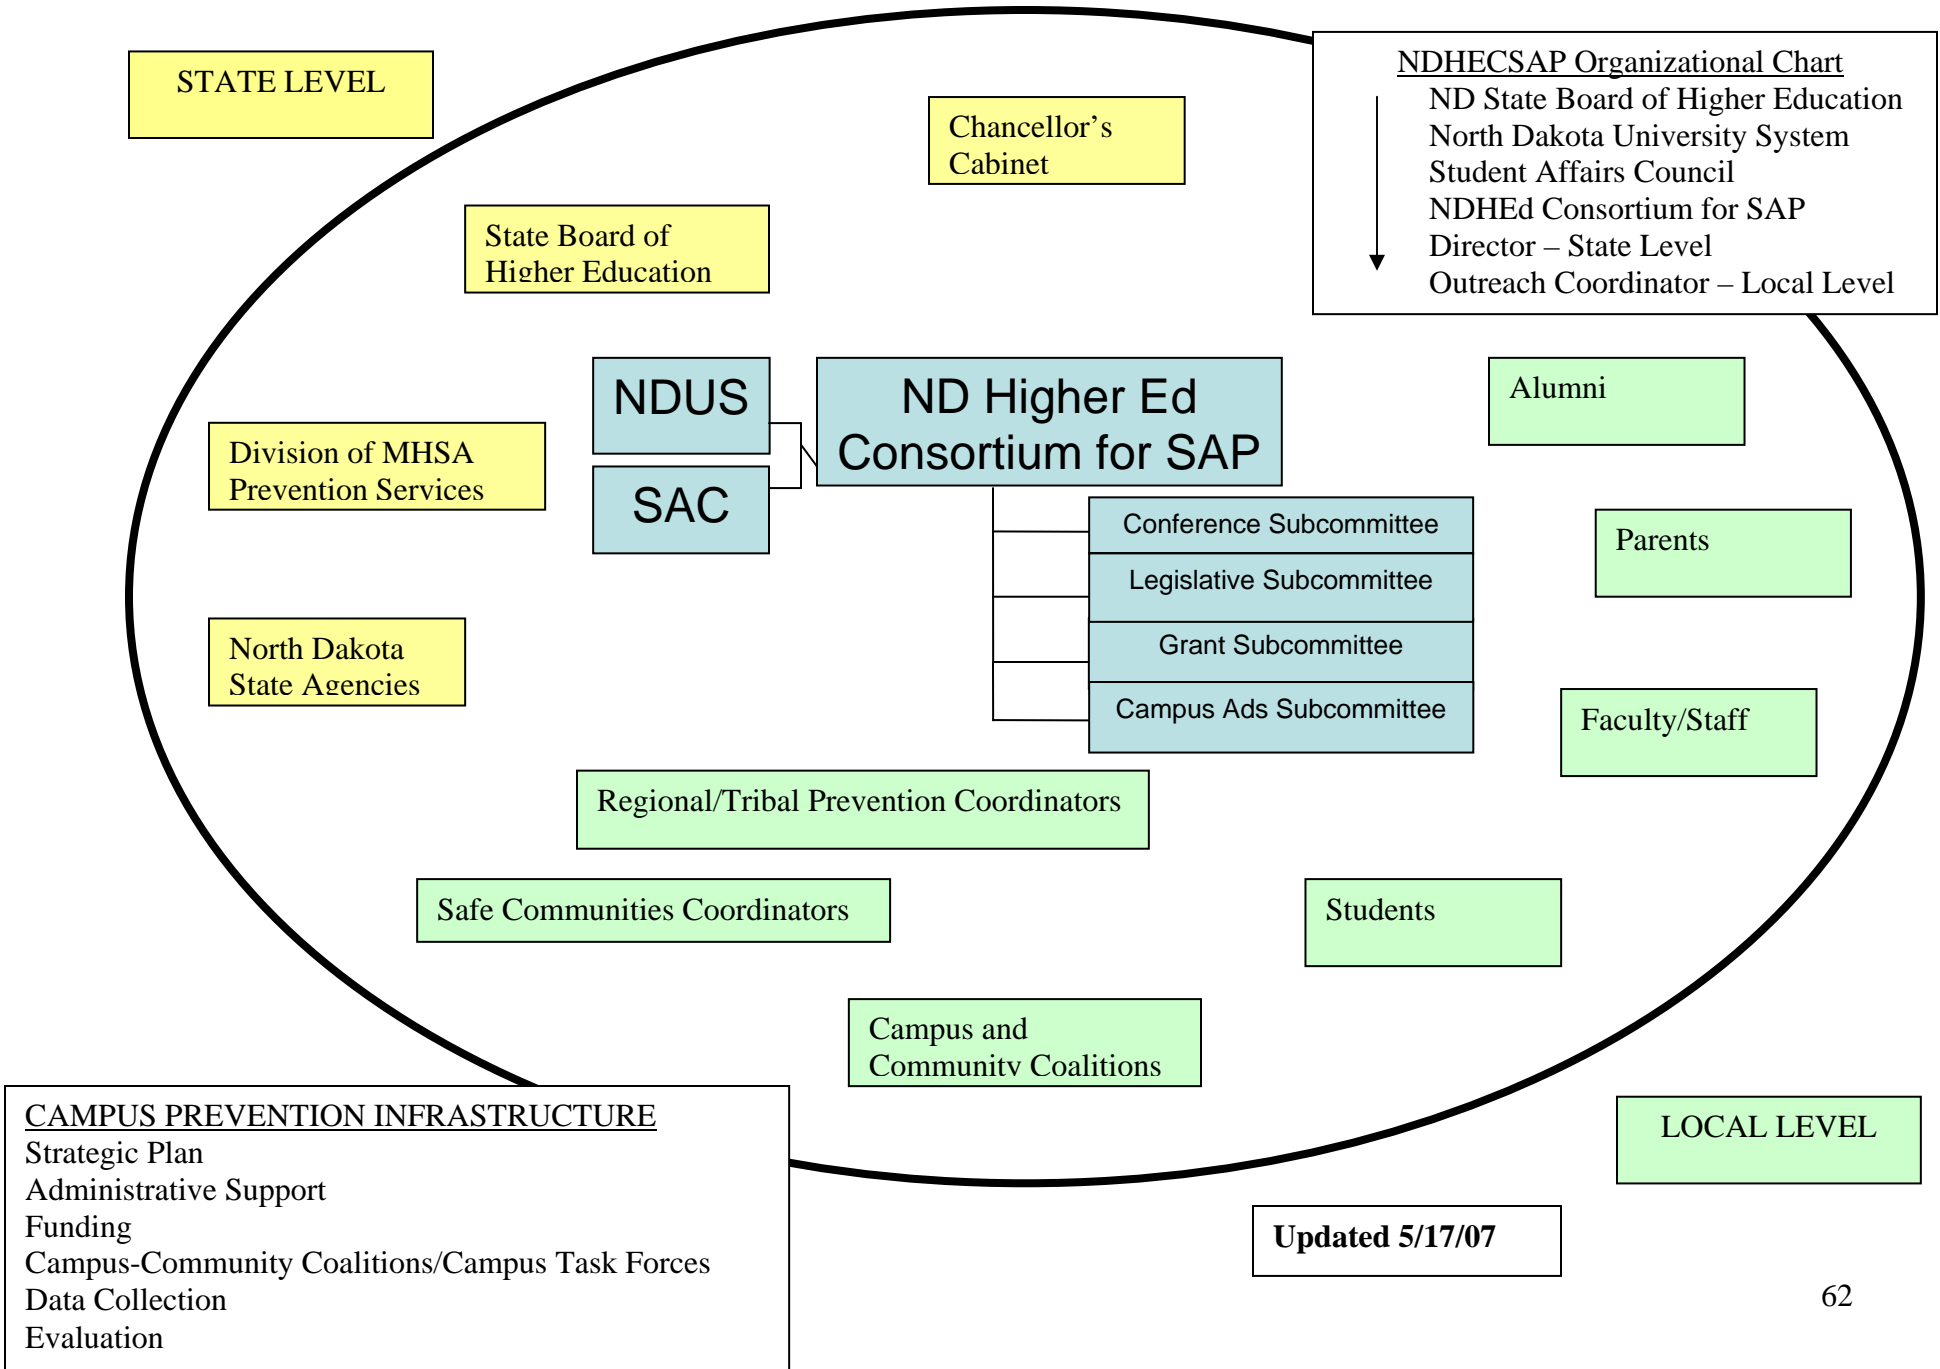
STATE LEVEL

Chancellor's Cabinet

NDHECSAP Organizational Chart
ND State Board of Higher Education
North Dakota University System
Student Affairs Council
NDHEd Consortium for SAP
Director – State Level
Outreach Coordinator – Local Level

State Board of Higher Education

NDUS

SAC

ND Higher Ed Consortium for SAP

Alumni

Division of MHSA Prevention Services

Conference Subcommittee

Legislative Subcommittee

Grant Subcommittee

Campus Ads Subcommittee

Parents

North Dakota State Agencies

Faculty/Staff

Regional/Tribal Prevention Coordinators

Safe Communities Coordinators

Students

Campus and Community Coalitions

CAMPUS PREVENTION INFRASTRUCTURE
Strategic Plan
Administrative Support
Funding
Campus-Community Coalitions/Campus Task Forces
Data Collection
Evaluation

LOCAL LEVEL

Updated 5/17/07

62